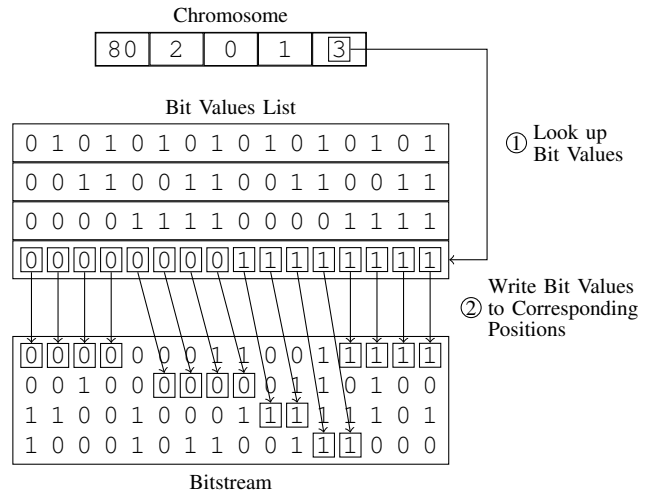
Chromosome

| 80 | 2 | 0 | 1 | 3 |
|---|---|---|---|---|

Bit Values List

0 1 0 1 0 1 0 1 0 1 0 1 0 1 0 1
0 0 1 1 0 0 1 1 0 0 1 1 0 0 1 1
0 0 0 0 1 1 1 1 0 0 0 0 1 1 1 1
0 0 0 0 0 0 0 0 1 1 1 1 1 1 1 1

① Look up Bit Values

② Write Bit Values to Corresponding Positions

0 0 0 0 0 0 1 1 0 0 1 1 1 1 1
0 0 1 0 0 0 0 0 0 0 1 1 0 1 0 0
1 1 0 0 1 0 0 0 1 1 1 1 1 1 0 1
1 0 0 0 1 0 1 1 0 0 1 1 1 0 0 0

Bitstream